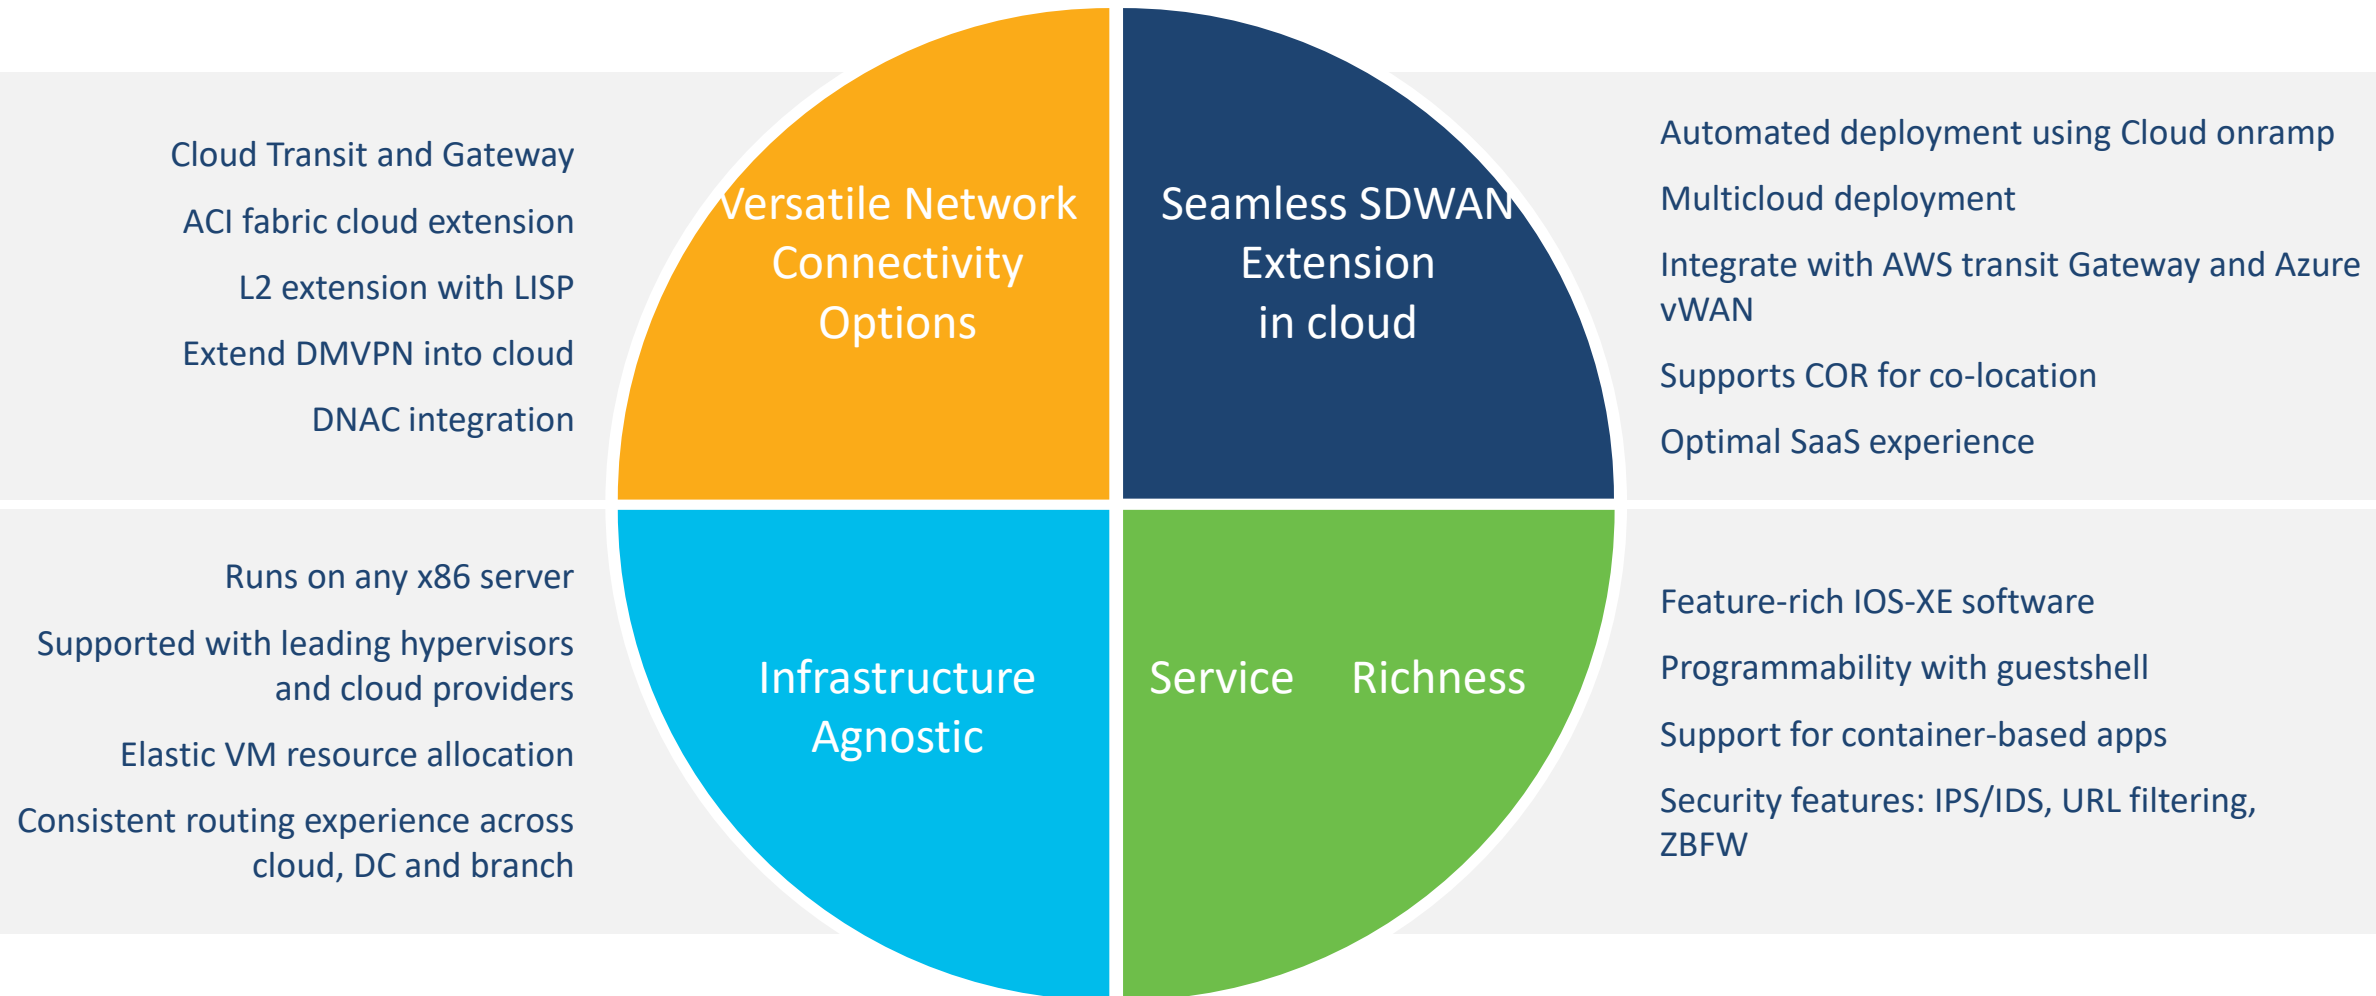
Cloud Transit and Gateway

ACI fabric cloud extension

L2 extension with LISP

Extend DMVPN into cloud

DNAC integration

Versatile Network Connectivity Options

Seamless SDWAN Extension in cloud

Automated deployment using Cloud onramp

Multicloud deployment

Integrate with AWS transit Gateway and Azure vWAN

Supports COR for co-location

Optimal SaaS experience

Runs on any x86 server

Supported with leading hypervisors and cloud providers

Elastic VM resource allocation

Consistent routing experience across cloud, DC and branch

Infrastructure Agnostic

Service Richness

Feature-rich IOS-XE software

Programmability with guestshell

Support for container-based apps

Security features: IPS/IDS, URL filtering, ZBFW